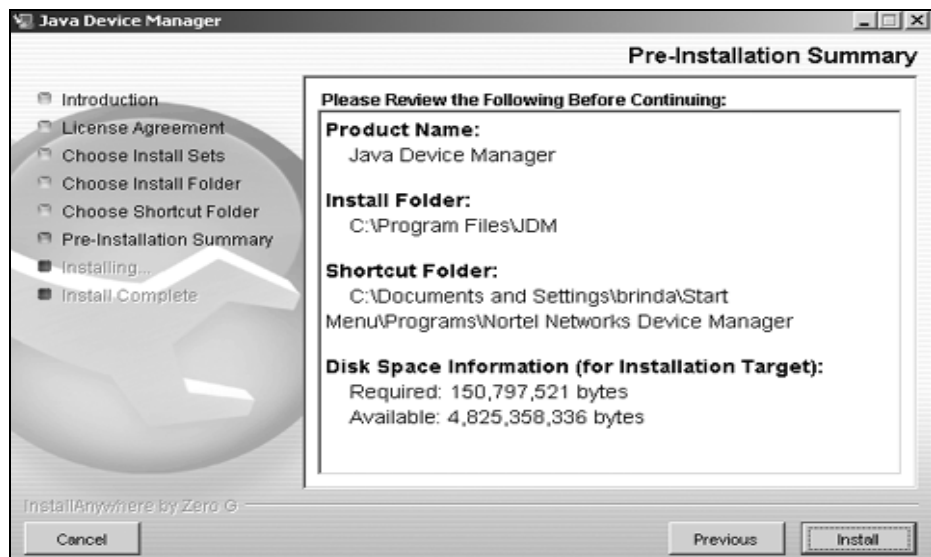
Java Device Manager

Pre-Installation Summary

Introduction
License Agreement
Choose Install Sets
Choose Install Folder
Choose Shortcut Folder
Pre-Installation Summary
Installing...
Install Complete

Please Review the Following Before Continuing:

Product Name:
Java Device Manager

Install Folder:
C:\Program Files\JDM

Shortcut Folder:
C:\Documents and Settings\brinda\Start Menu\Programs\Nortel Networks Device Manager

Disk Space Information (for Installation Target):
Required: 150,797,521 bytes
Available: 4,825,358,336 bytes

InstallAnywhere by Zero G

Cancel

Previous

Install